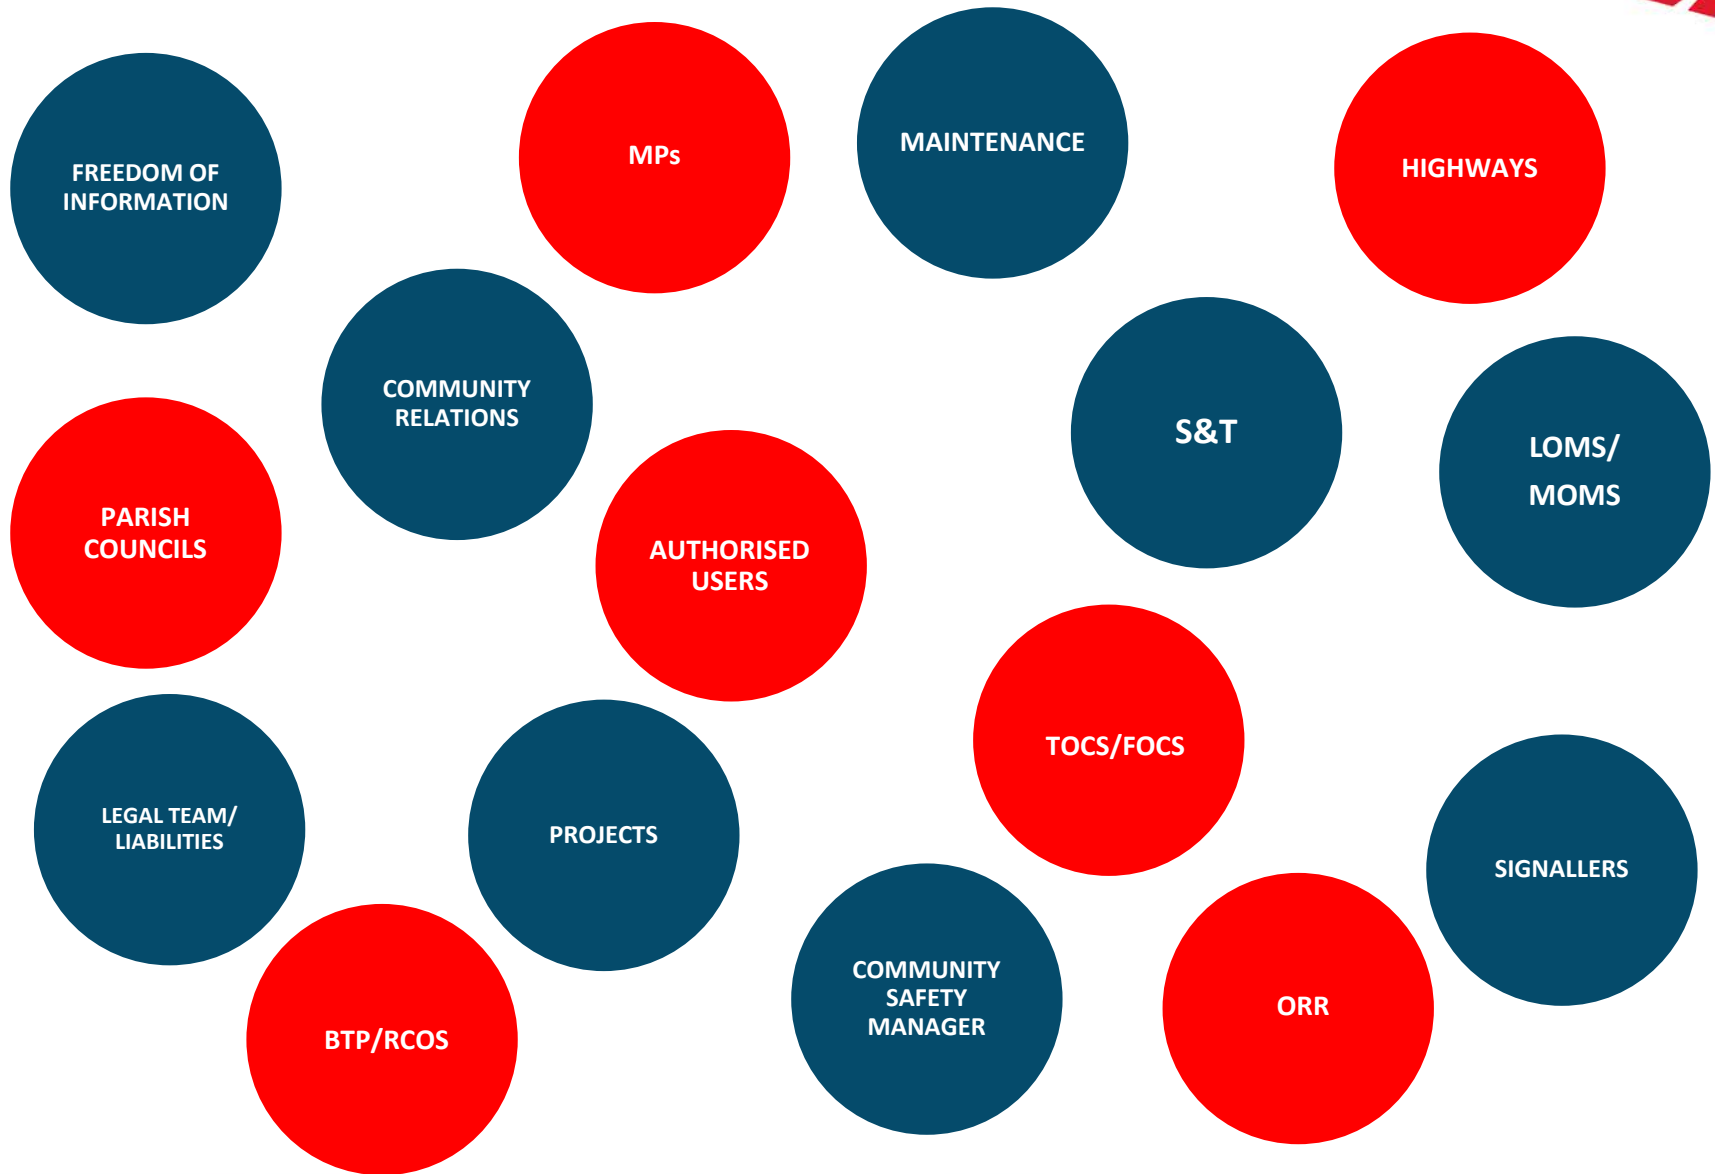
FREEDOM OF INFORMATION

MPs

MAINTENANCE

HIGHWAYS

COMMUNITY RELATIONS

S&T

LOMS/ MOMS

PARISH COUNCILS

AUTHORISED USERS

TOCS/FOCS

LEGAL TEAM/ LIABILITIES

PROJECTS

SIGNALLERS

COMMUNITY SAFETY MANAGER

ORR

BTP/RCOS